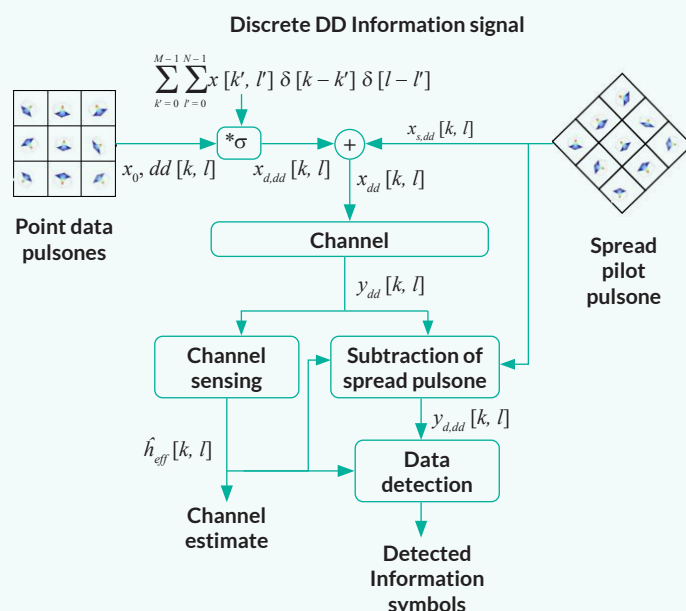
Discrete DD Information signal

$\sum_{k'=0}^{M-1}\sum_{l'=0}^{N-1} x[k', l'] \, \delta[k-k'] \, \delta[l-l']$

$*\sigma$

$+$

$x_{s,dd}[k, l]$

$x_0, dd[k, l]$

$x_{d,dd}[k, l]$

$x_{dd}[k, l]$

Point data pulsones

Spread pilot pulsone

Channel

$y_{dd}[k, l]$

Channel sensing

Subtraction of spread pulsone

$y_{d,dd}[k, l]$

$\hat{h}_{eff}[k, l]$

Data detection

Channel estimate

Detected Information symbols